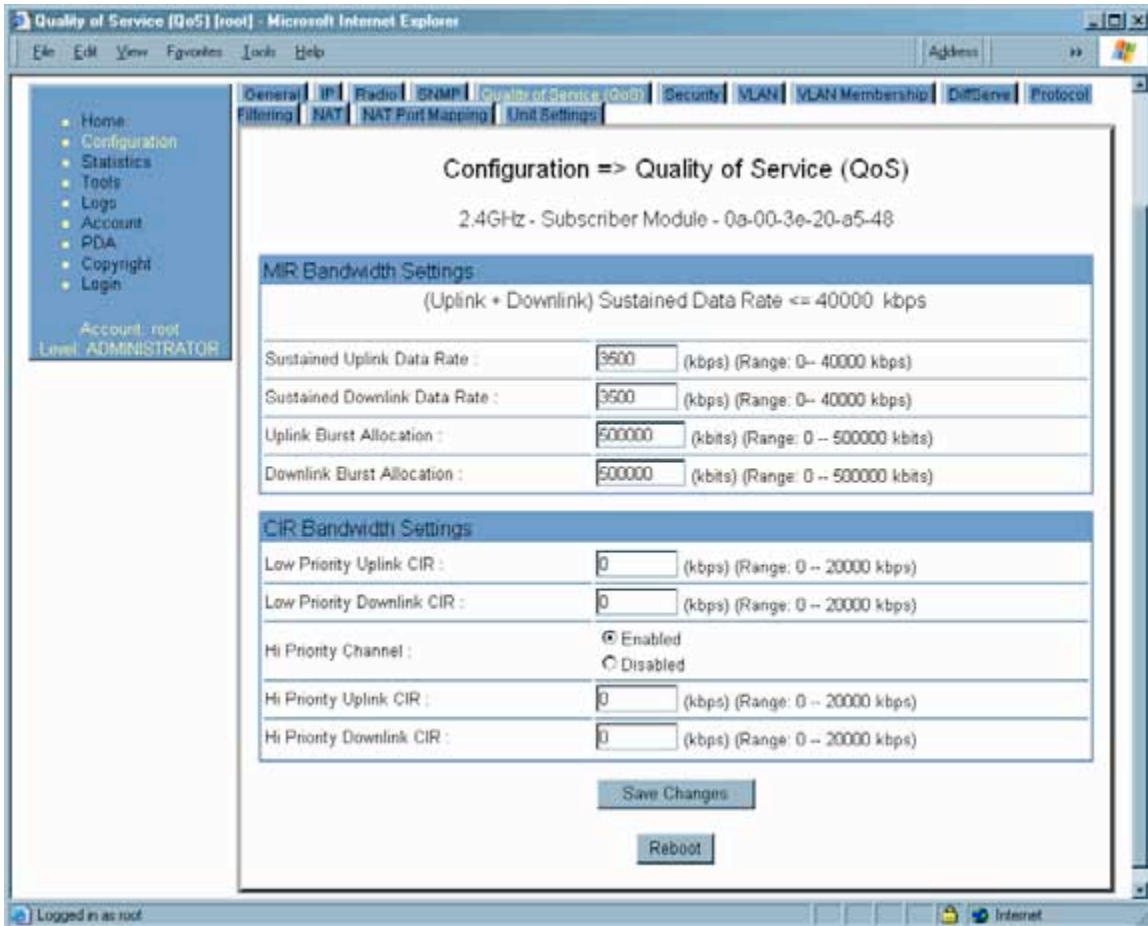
Quality of Service (QoS) [root] - Microsoft Internet Explorer

File Edit View Favorites Tools Help Address

- Home
- Configuration
- Statistics
- Tools
- Logs
- Account
- PDA
- Copyright
- Login

Account: root
Level: ADMINISTRATOR

General | IP | Radio | SNMP | Quality of Service (QoS) | Security | VLAN | VLAN Membership | DiffServe | Protocol Filtering | NAT | NAT Port Mapping | Unit Settings

Configuration => Quality of Service (QoS)

2.4GHz - Subscriber Module - 0a-00-3e-20-a5-48

MIR Bandwidth Settings

(Uplink + Downlink) Sustained Data Rate <= 40000 kbps

| | |
|---|---|
| Sustained Uplink Data Rate : | 3500 (kbps) (Range: 0-- 40000 kbps) |
| Sustained Downlink Data Rate : | 3500 (kbps) (Range: 0-- 40000 kbps) |
| Uplink Burst Allocation : | 500000 (kbits) (Range: 0 -- 500000 kbits) |
| Downlink Burst Allocation : | 500000 (kbits) (Range: 0 -- 500000 kbits) |

CIR Bandwidth Settings

| | |
|---|---|
| Low Priority Uplink CIR : | 0 (kbps) (Range: 0 -- 20000 kbps) |
| Low Priority Downlink CIR : | 0 (kbps) (Range: 0 -- 20000 kbps) |
| Hi Priority Channel : | Enabled Disabled |
| Hi Priority Uplink CIR : | 0 (kbps) (Range: 0 -- 20000 kbps) |
| Hi Priority Downlink CIR : | 0 (kbps) (Range: 0 -- 20000 kbps) |

Save Changes

Reboot

Logged in as root Internet